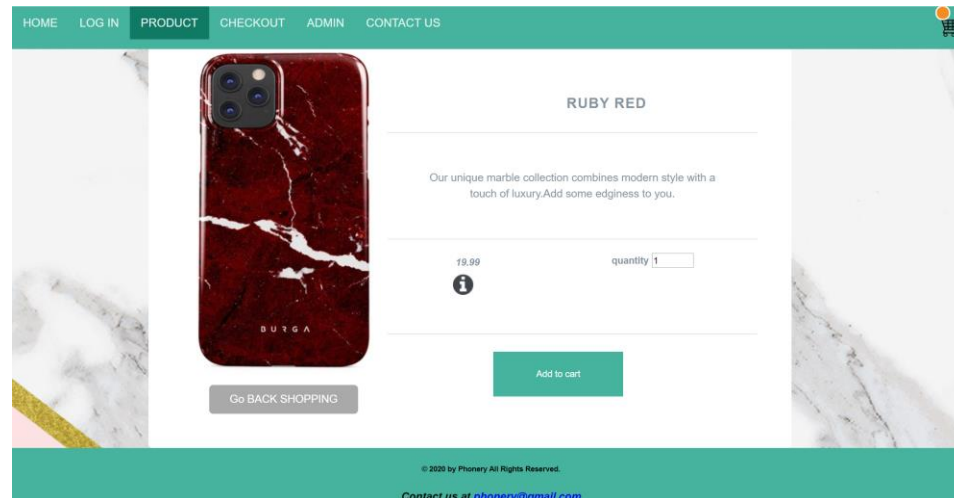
HOME LOG IN PRODUCT CHECKOUT ADMIN CONTACT US

BURGA

RUBY RED

Our unique marble collection combines modern style with a touch of luxury.Add some edginess to you.

19.99

quantity 1

Add to cart

Go BACK SHOPPING

© 2020 by Phonery All Rights Reserved.

Contact us at phonery@gmail.com